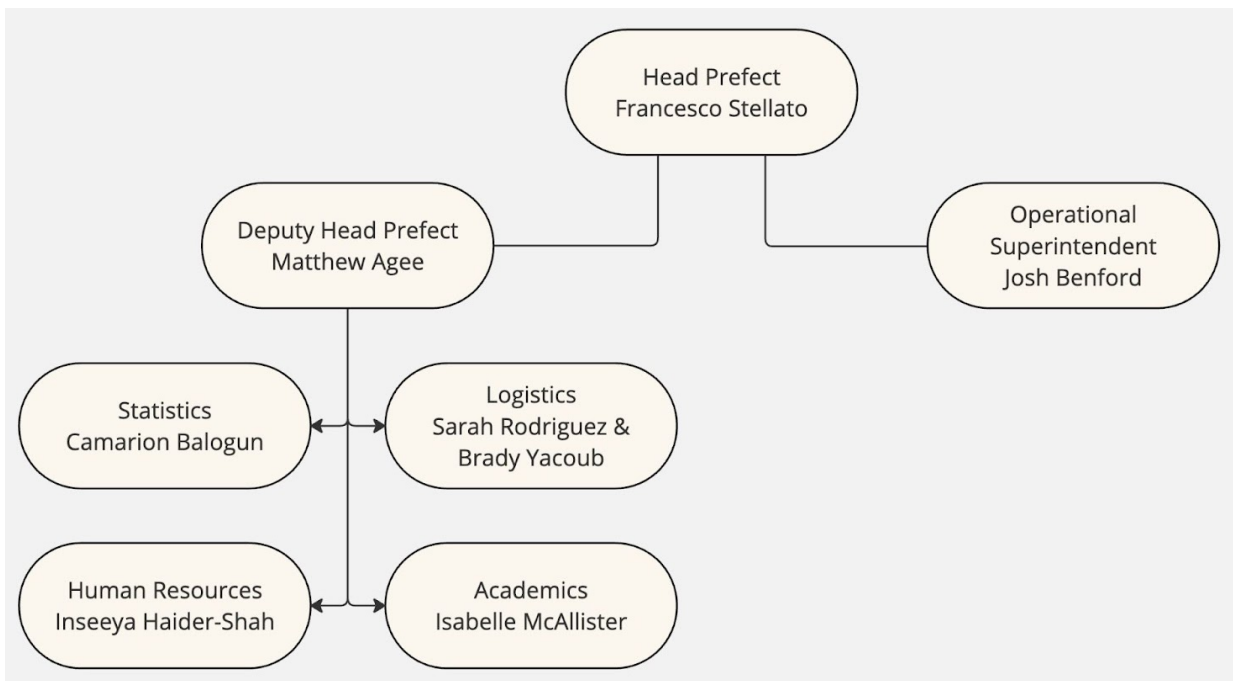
Head Prefect
Francesco Stellato

Deputy Head Prefect
Matthew Agee

Operational Superintendent
Josh Benford

Statistics
Camarion Balogun

Logistics
Sarah Rodriguez & Brady Yacoub

Human Resources
Inseeya Haider-Shah

Academics
Isabelle McAllister